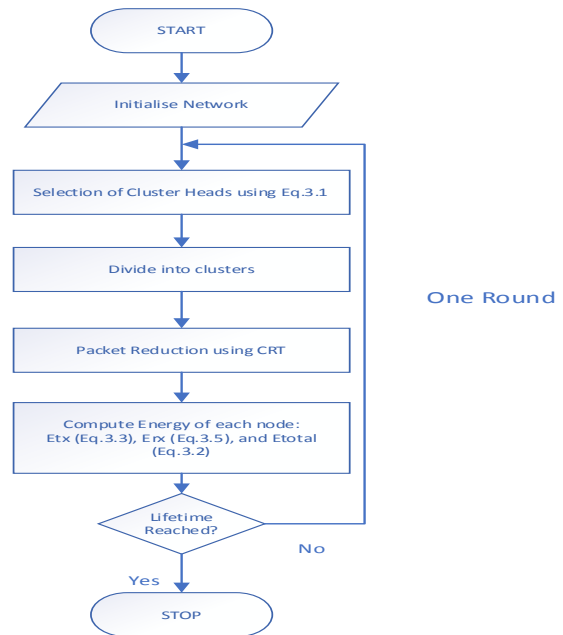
START

Initialise Network

Selection of Cluster Heads using Eq.3.1

Divide into clusters

One Round

Packet Reduction using CRT

Compute Energy of each node: Etx (Eq.3.3), Erx (Eq.3.5), and Etotal (Eq.3.2)

Lifetime Reached?

No

Yes

STOP